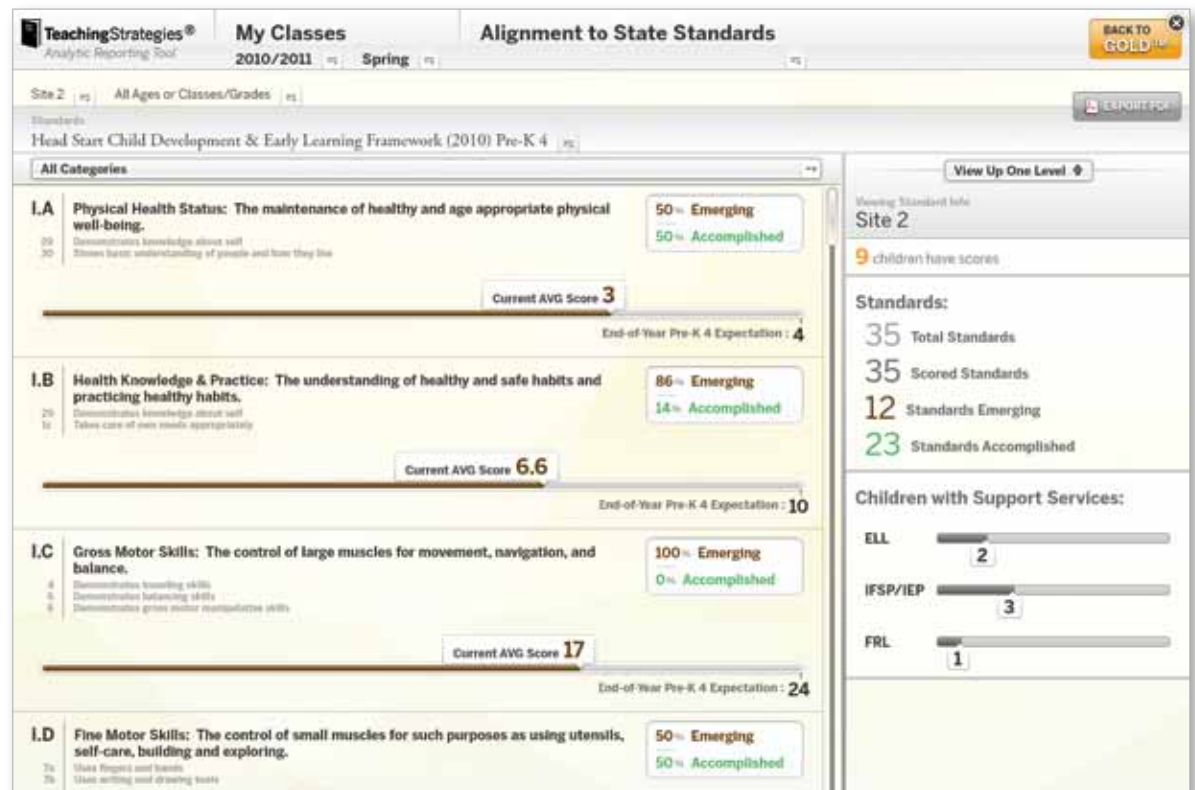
TeachingStrategies®
Analytic Reporting Tool

My Classes
2010/2011 Spring

Alignment to State Standards

BACK TO GOLD

Site 2 All Ages or Classes/Grades

EXPORT PDF

Standards
Head Start Child Development & Early Learning Framework (2010) Pre-K 4

All Categories

I.A Physical Health Status: The maintenance of healthy and age appropriate physical well-being.
29 Demonstrates knowledge about self
30 Shows basic understanding of people and how they live
50% Emerging
50% Accomplished
Current AVG Score 3
End-of-Year Pre-K 4 Expectation : 4

I.B Health Knowledge & Practice: The understanding of healthy and safe habits and practicing healthy habits.
29 Demonstrates knowledge about self
1c Takes care of own needs appropriately
86% Emerging
14% Accomplished
Current AVG Score 6.6
End-of-Year Pre-K 4 Expectation : 10

I.C Gross Motor Skills: The control of large muscles for movement, navigation, and balance.
4 Demonstrates traveling skills
5 Demonstrates balancing skills
6 Demonstrates gross motor manipulative skills
100% Emerging
0% Accomplished
Current AVG Score 17
End-of-Year Pre-K 4 Expectation : 24

I.D Fine Motor Skills: The control of small muscles for such purposes as using utensils, self-care, building and exploring.
7a Uses fingers and hands
7b Uses writing and drawing tools
50% Emerging
50% Accomplished

View Up One Level

Viewing Standard Info
Site 2
9 children have scores

Standards:
35 Total Standards
35 Scored Standards
12 Standards Emerging
23 Standards Accomplished

Children with Support Services:
ELL 2
IFSP/IEP 3
FRL 1